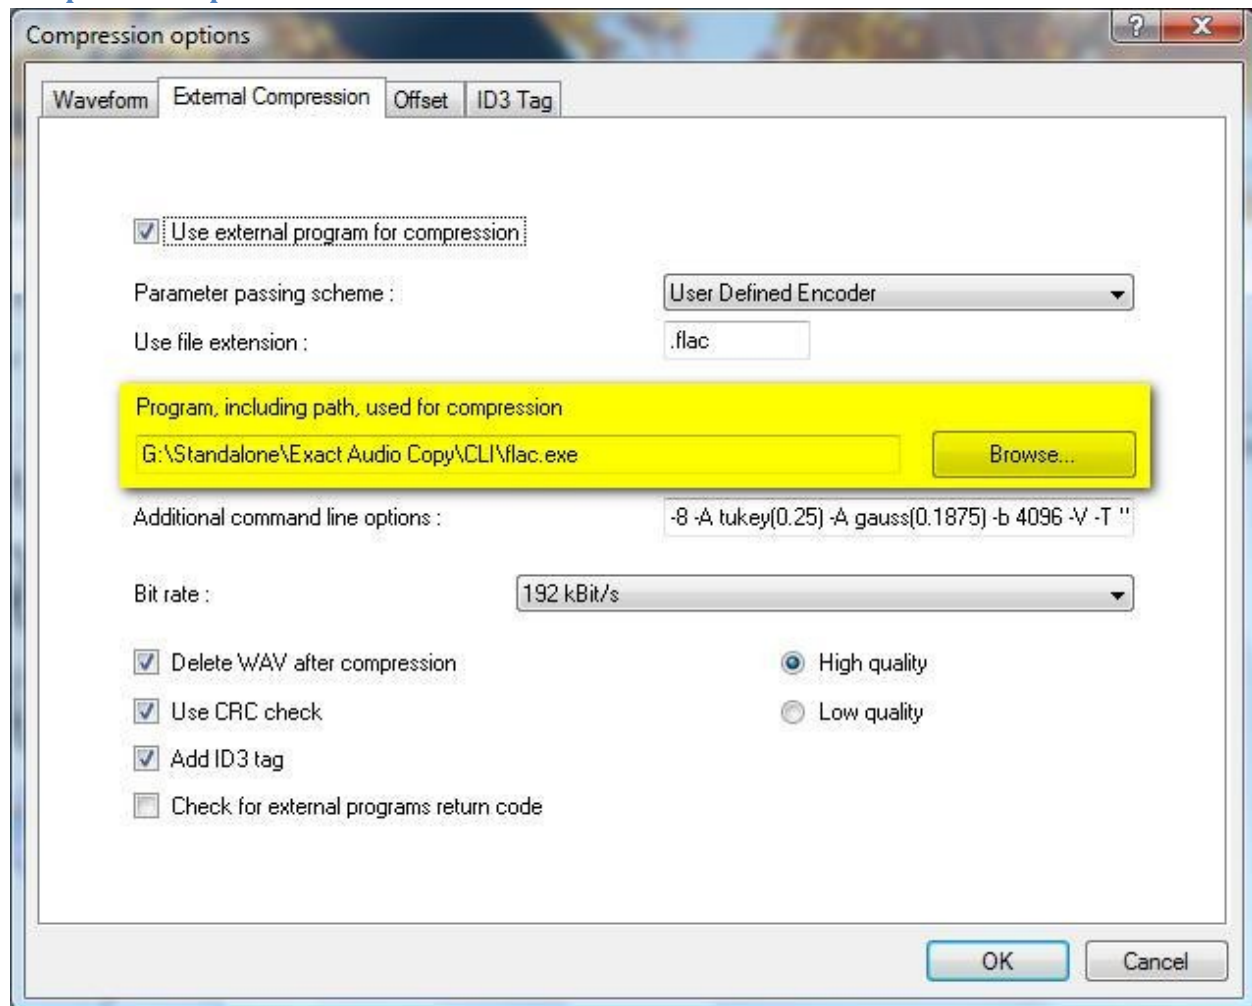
Compression options

? X

Waveform | External Compression | Offset | ID3 Tag

Use external program for compression

Parameter passing scheme : User Defined Encoder

Use file extension : .flac

Program, including path, used for compression

G:\Standalone\Exact Audio Copy\CLI\flac.exe

Browse...

Additional command line options : -8 -A tukey(0.25) -A gauss(0.1875) -b 4096 -V -T "

Bit rate : 192 kBit/s

Delete WAV after compression

Use CRC check

Add ID3 tag

Check for external programs return code

High quality

Low quality

OK

Cancel